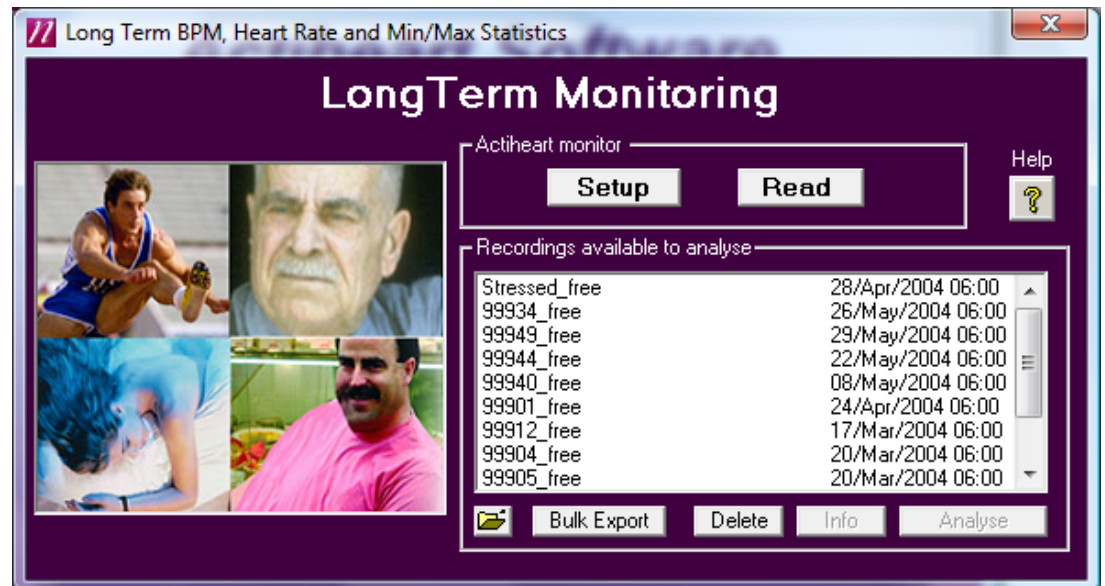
Long Term BPM, Heart Rate and Min/Max Statistics

LongTerm Monitoring

Actiheart monitor

Setup

Read

Help

?

Recordings available to analyse

| | |
|---|---|
| Stressed_free | 28/Apr/2004 06:00 |
| 99934_free | 26/May/2004 06:00 |
| 99949_free | 29/May/2004 06:00 |
| 99944_free | 22/May/2004 06:00 |
| 99940_free | 08/May/2004 06:00 |
| 99901_free | 24/Apr/2004 06:00 |
| 99912_free | 17/Mar/2004 06:00 |
| 99904_free | 20/Mar/2004 06:00 |
| 99905_free | 20/Mar/2004 06:00 |

Bulk Export

Delete

Info

Analyse